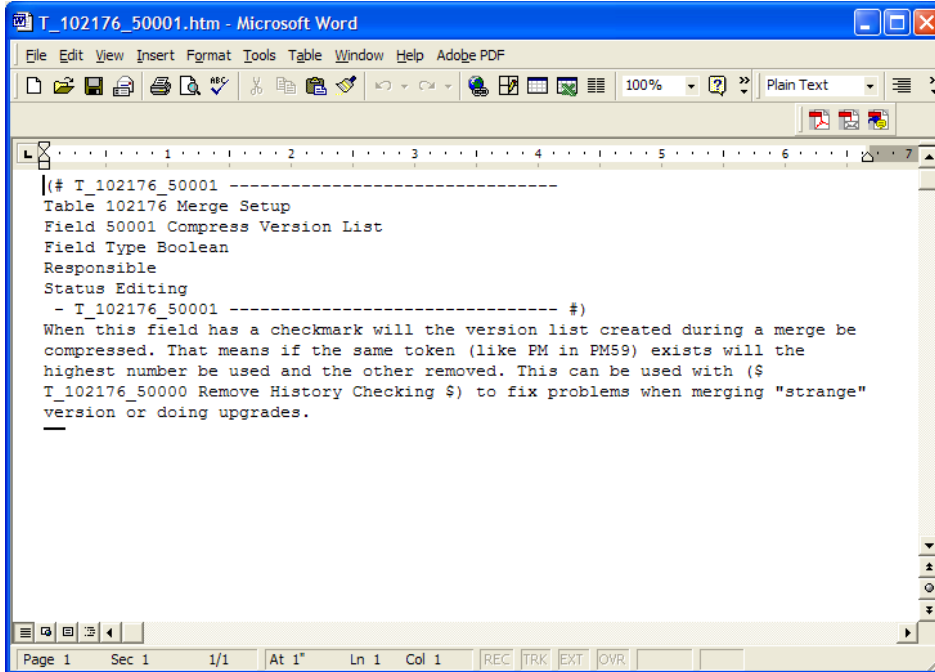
T_102176_50001.htm - Microsoft Word

File Edit View Insert Format Tools Table Window Help Adobe PDF

100% Plain Text

1 2 3 4 5 6 7

(# T_102176_50001 --------------------------------
Table 102176 Merge Setup
Field 50001 Compress Version List
Field Type Boolean
Responsible
Status Editing
 - T_102176_50001 -------------------------------- #)
When this field has a checkmark will the version list created during a merge be compressed. That means if the same token (like PM in PM59) exists will the highest number be used and the other removed. This can be used with ($ T_102176_50000 Remove History Checking $) to fix problems when merging "strange" version or doing upgrades.

Page 1 Sec 1 1/1 At 1" Ln 1 Col 1 REC TRK EXT OVR